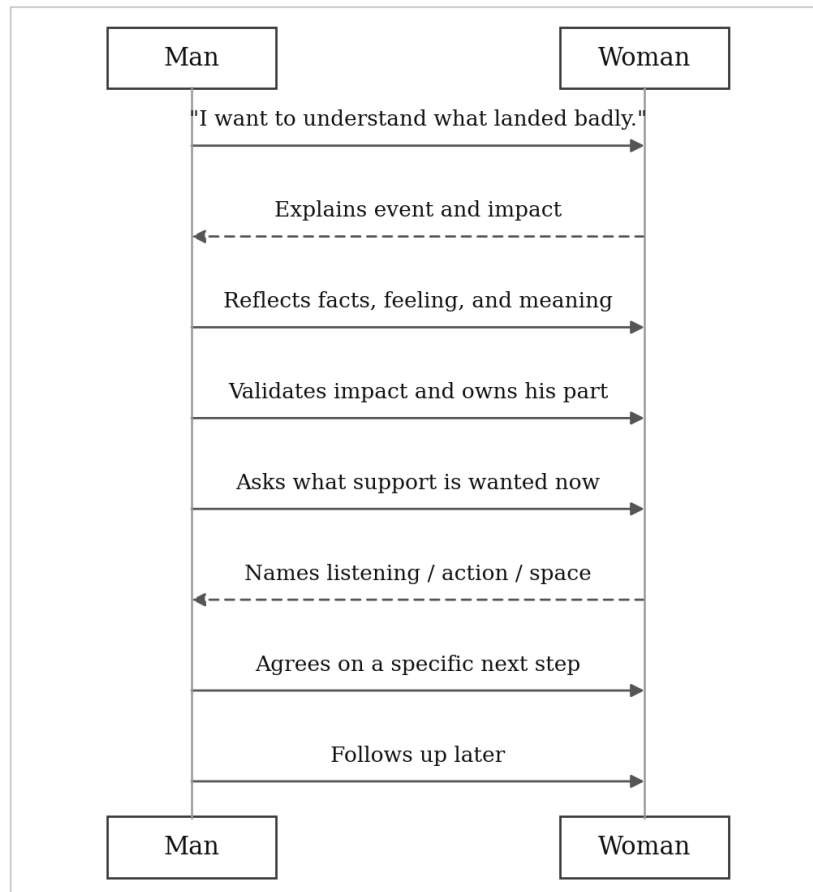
Man

Woman

"I want to understand what landed badly."

Explains event and impact

Reflects facts, feeling, and meaning

Validates impact and owns his part

Asks what support is wanted now

Names listening / action / space

Agrees on a specific next step

Follows up later

Man

Woman